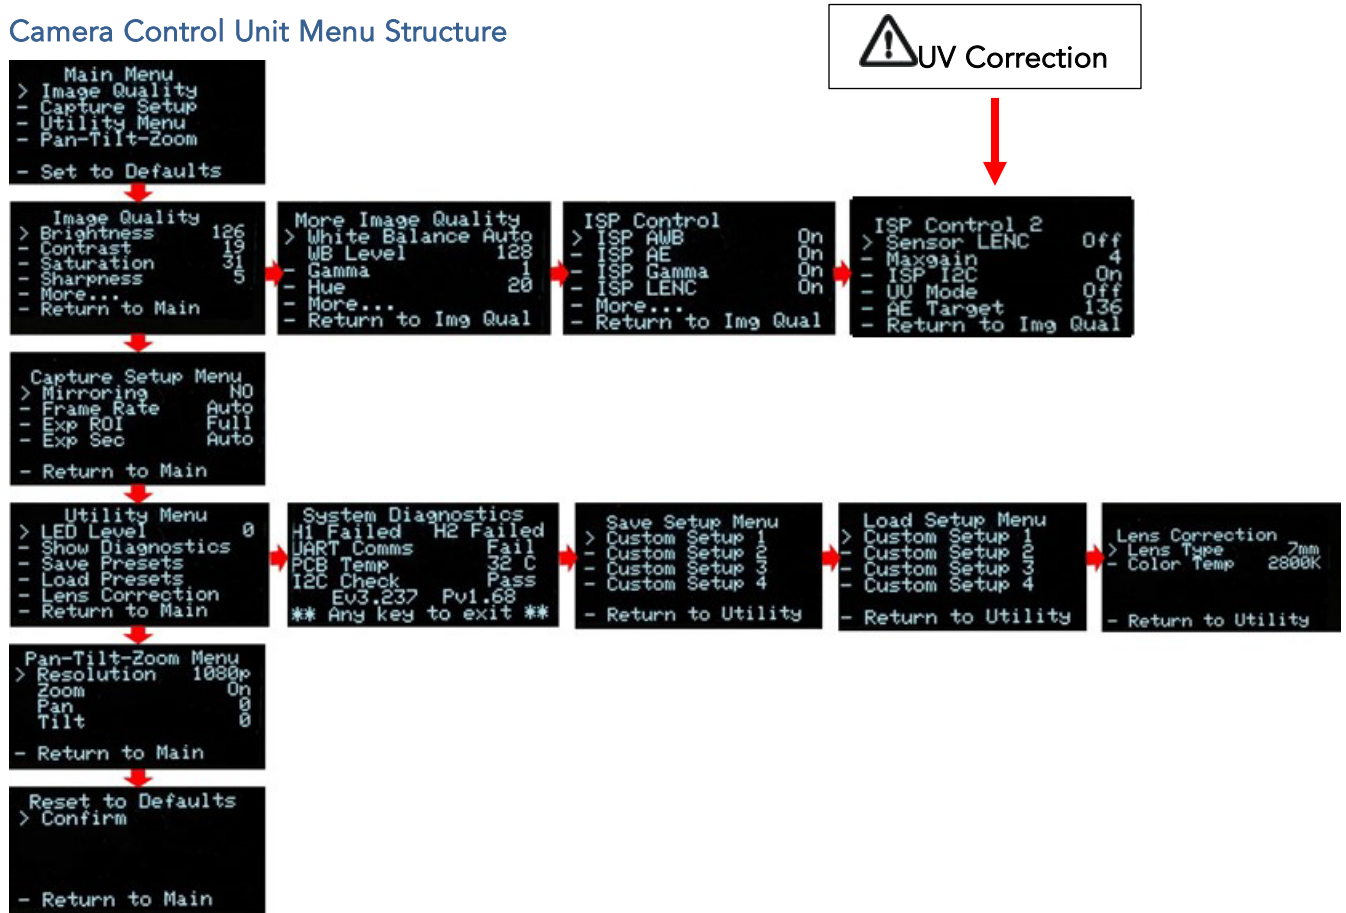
Camera Control Unit Menu Structure

UV Correction

Main Menu
> Image Quality
- Capture Setup
- Utility Menu
- Pan-Tilt-Zoom

- Set to Defaults

Image Quality
> Brightness 126
- Contrast 19
- Saturation 31
- Sharpness 5
- More...
- Return to Main

More Image Quality
> White Balance Auto
WB Level 128
- Gamma 1
- Hue 20
- More...
- Return to Img Qual

ISP Control
> ISP AWB On
- ISP AE On
- ISP Gamma On
- ISP LENC On
- More...
- Return to Img Qual

ISP Control 2
> Sensor LENC Off
- Maxgain 4
- ISP I2C On
- UV Mode Off
- AE Target 136
- Return to Img Qual

Capture Setup Menu
> Mirroring NO
- Frame Rate Auto
- Exp ROI Full
- Exp Sec Auto

- Return to Main

Utility Menu
> LED Level 0
- Show Diagnostics
- Save Presets
- Load Presets
- Lens Correction
- Return to Main

System Diagnostics
H1 Failed H2 Failed
UART Comms Fail
PCB Temp 32 C
I2C Check Pass
Ev3.237 Pv1.68
** Any key to exit **

Save Setup Menu
> Custom Setup 1
- Custom Setup 2
- Custom Setup 3
- Custom Setup 4

- Return to Utility

Load Setup Menu
> Custom Setup 1
- Custom Setup 2
- Custom Setup 3
- Custom Setup 4

- Return to Utility

Lens Correction
> Lens Type 7mm
- Color Temp 2800K

- Return to Utility

Pan-Tilt-Zoom Menu
> Resolution 1080p
Zoom On
Pan 0
Tilt 0

- Return to Main

Reset to Defaults
> Confirm

- Return to Main